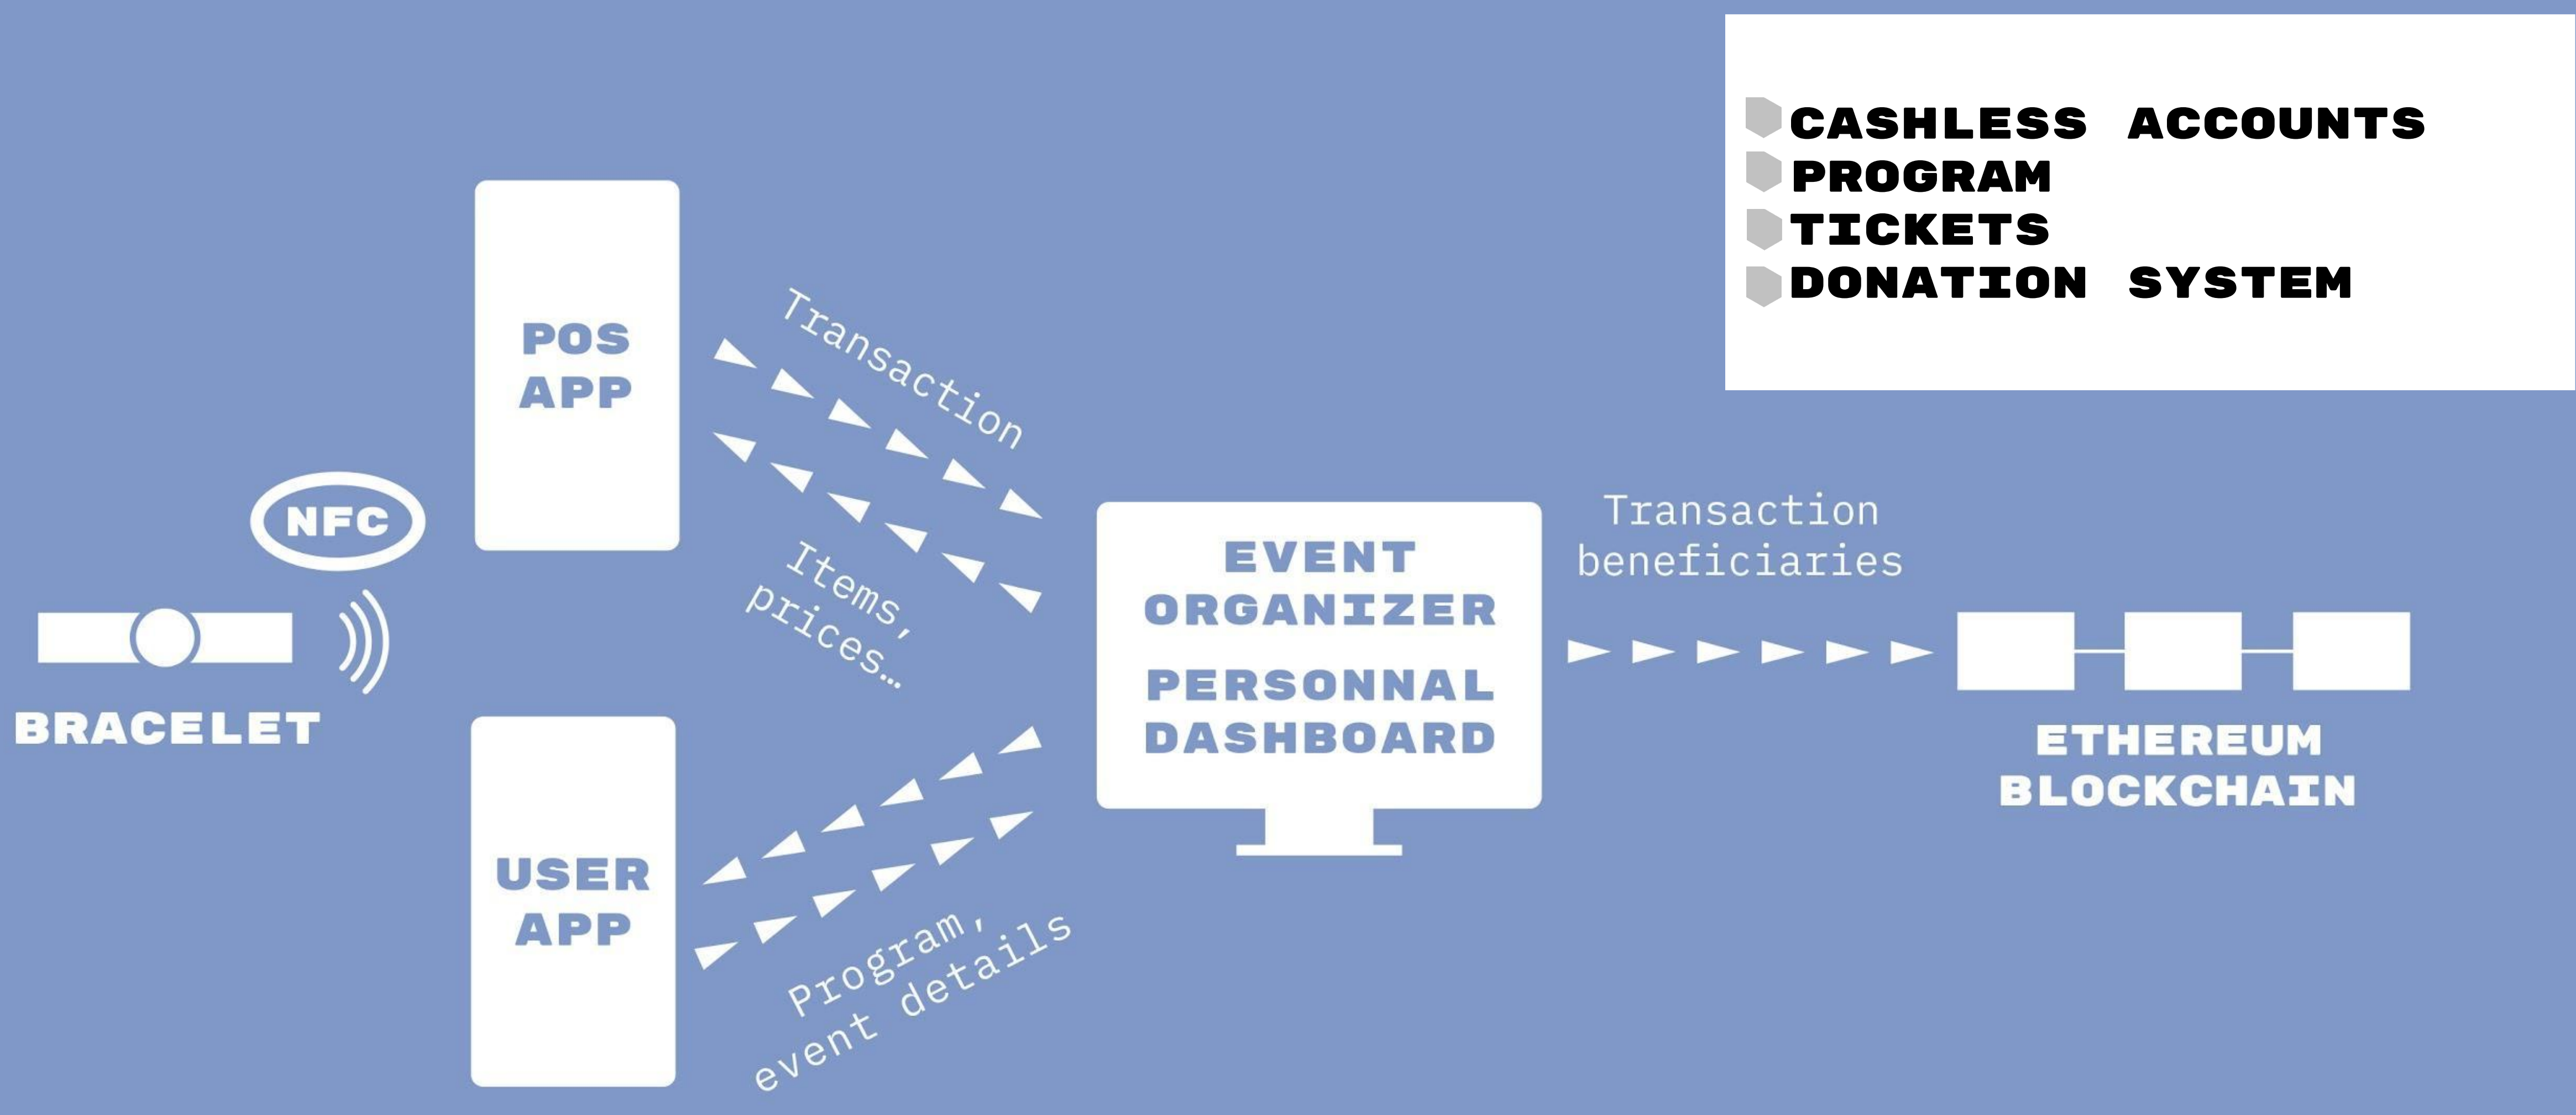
CASHLESS ACCOUNTS
PROGRAM
TICKETS
DONATION SYSTEM

POS APP

Transaction

Items, prices...

NFC

BRACELET

USER APP

Program, event details

EVENT ORGANIZER

PERSONNAL DASHBOARD

Transaction beneficiaries

ETHEREUM BLOCKCHAIN